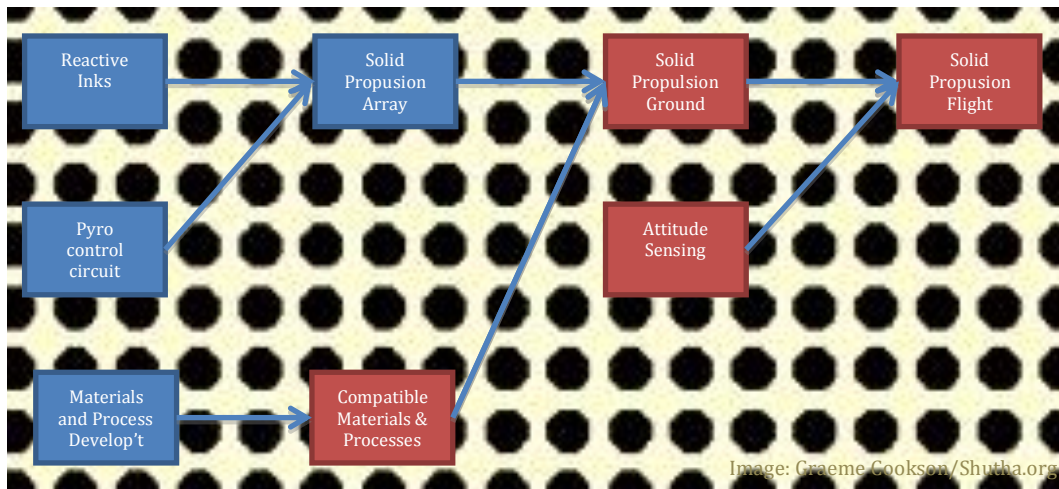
Reactive Inks

Solid Propusion Array

Solid Propulsion Ground

Solid Propusion Flight

Pyro control circuit

Attitude Sensing

Materials and Process Develop't

Compatible Materials & Processes

Image: Graeme Cookson/Shutha.org